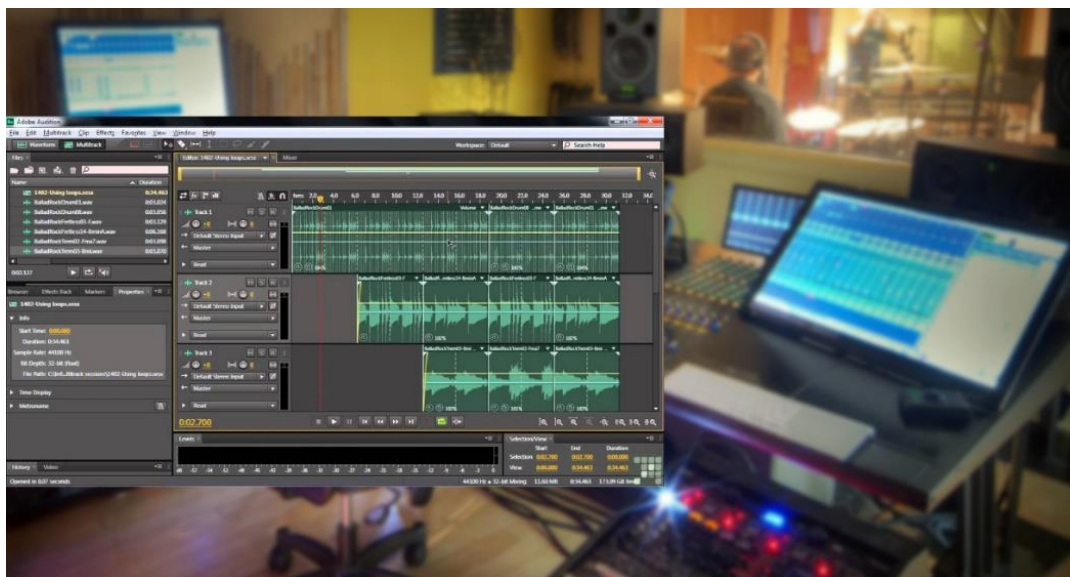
Adobe Audition
File Edit Multitrack Clip Effects Favorites View Window Help
Waveform Multitrack
Workspace: Default
Search Help
Files
Editor: 1402-Using loops.sesx
Mixer
Name
Duration
1402-Using loops.sesx
BalladRockDrums01.wav
BalladRockDrums03.wav
BalladRockFretless01-7.wav
BalladRockFretless14-8mm.wav
BalladRockTrem02-Few7.wav
BalladRockTrem03-Em.wav
Track 1
Default Stereo Input
Master
Read
Track 2
Default Stereo Input
Master
Read
Track 3
Default Stereo Input
Master
Read
Browser
Effects Rack
Markers
Properties
1402-Using loops.sesx
Info
Start Time: 0:00.000
Duration: 0:34.463
Sample Rate: 44100 Hz
Bit Depth: 32 (float)
Time Display
Metronome
0:02.700
Levels
Selection/View
Start
End
Duration
Selection 0:02.700 0:02.700 0:00.000
View 0:00.000 0:34.463 0:34.463
History
Video
Opened in 0.07 seconds
44100 Hz • 32-bit Mixing